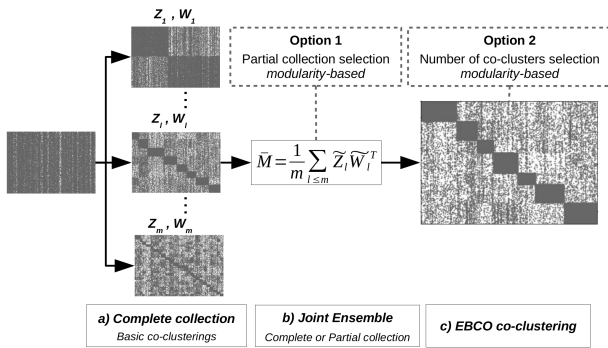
$Z_1$ , $W_1$

$Z_l$ , $W_l$

$Z_m$ , $W_m$

Option 1
Partial collection selection
modularity-based

Option 2
Number of co-clusters selection
modularity-based

$\bar{M} = \frac{1}{m} \sum_{l \leq m} \widetilde{Z}_l \widetilde{W}_l^T$

a) Complete collection
Basic co-clusterings

b) Joint Ensemble
Complete or Partial collection

c) EBCO co-clustering